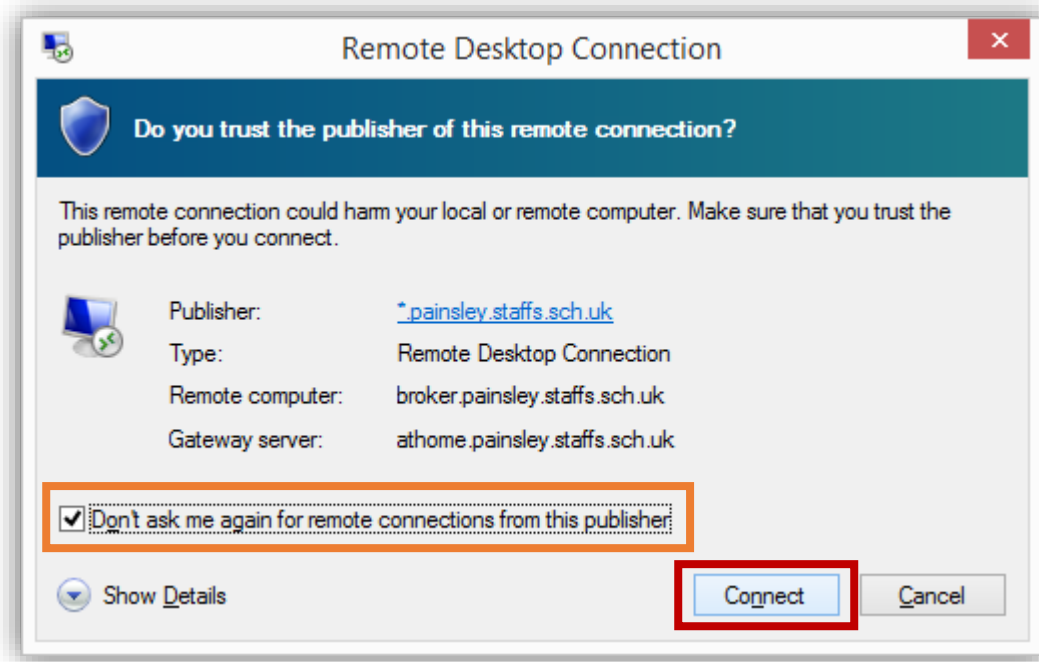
Remote Desktop Connection

Do you trust the publisher of this remote connection?

This remote connection could harm your local or remote computer. Make sure that you trust the publisher before you connect.

| | |
|---|---|
| Publisher: | *.painsley.staffs.sch.uk |
| Type: | Remote Desktop Connection |
| Remote computer: | broker.painsley.staffs.sch.uk |
| Gateway server: | athome.painsley.staffs.sch.uk |

Don't ask me again for remote connections from this publisher

Show Details

Connect

Cancel